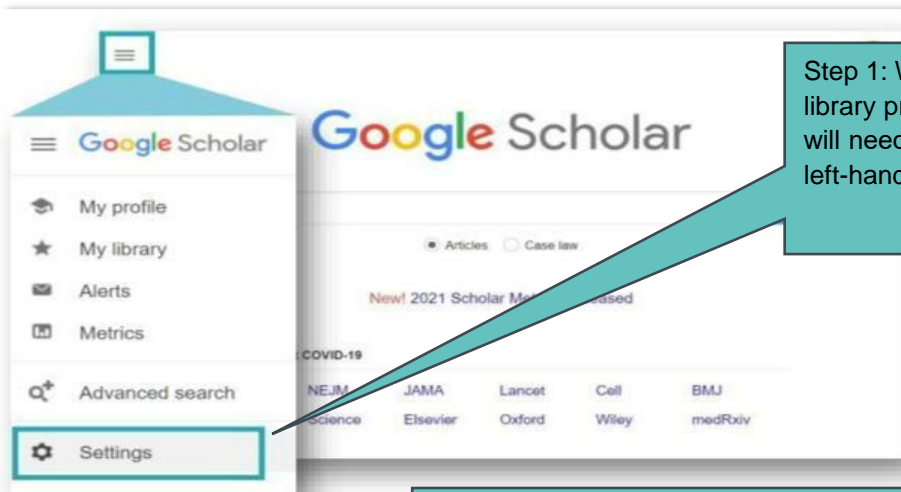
Google Scholar

My profile

My library

Alerts

Metrics

Advanced search

Settings

Google Scholar

Articles Case law

New! 2021 Scholar Me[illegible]eased

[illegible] COVID-19

NEJM JAMA Lancet Cell BMJ

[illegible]cience Elsevier Oxford Wiley medRxiv

Step 1: W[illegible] library pr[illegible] will need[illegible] left-hand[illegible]